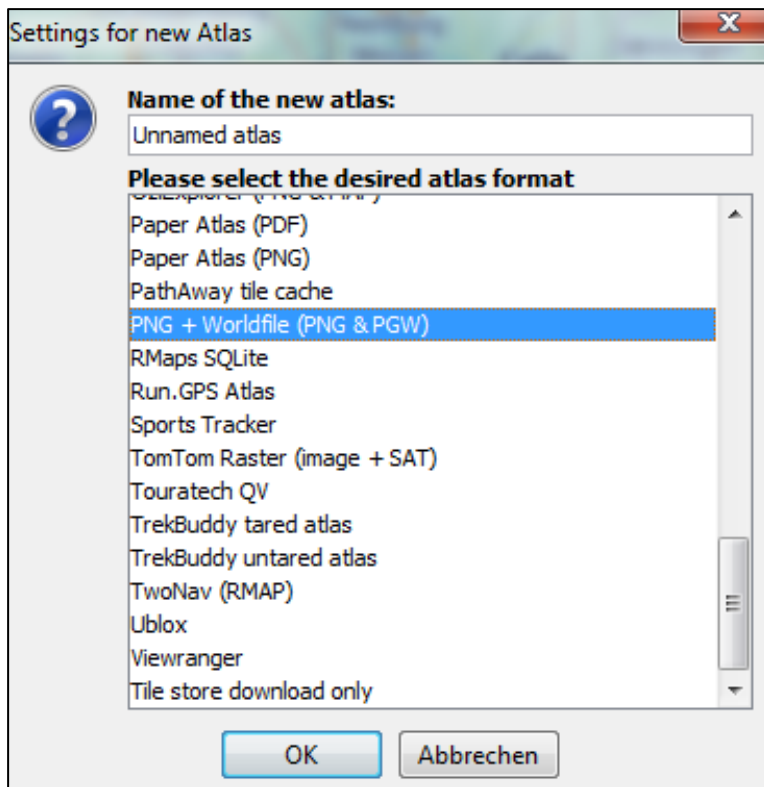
Settings for new Atlas

Name of the new atlas:

Unnamed atlas

Please select the desired atlas format

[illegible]

Paper Atlas (PDF)

Paper Atlas (PNG)

PathAway tile cache

PNG + Worldfile (PNG & PGW)

RMaps SQLite

Run.GPS Atlas

Sports Tracker

TomTom Raster (image + SAT)

Touratech QV

TrekBuddy tared atlas

TrekBuddy untared atlas

TwoNav (RMAP)

Ublox

Viewranger

Tile store download only

OK

Abbrechen